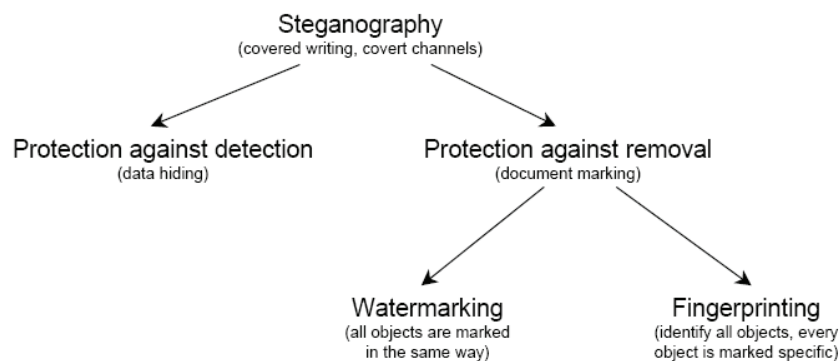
Steganography
(covered writing, covert channels)

Protection against detection
(data hiding)

Protection against removal
(document marking)

Watermarking
(all objects are marked in the same way)

Fingerprinting
(identify all objects, every object is marked specific)